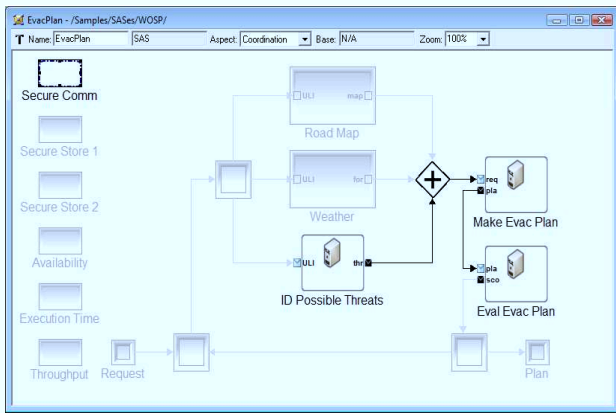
EvacPlan - /Samples/SASes/WOSP/

Name: EvacPlan SAS Aspect: Coordination Base: N/A Zoom: 100%

Secure Comm

Secure Store 1

Secure Store 2

Availability

Execution Time

Throughput

Request

ULI map
Road Map

ULI for
Weather

ULI thr
ID Possible Threats

req
pla
Make Evac Plan

pla
sco
Eval Evac Plan

Plan